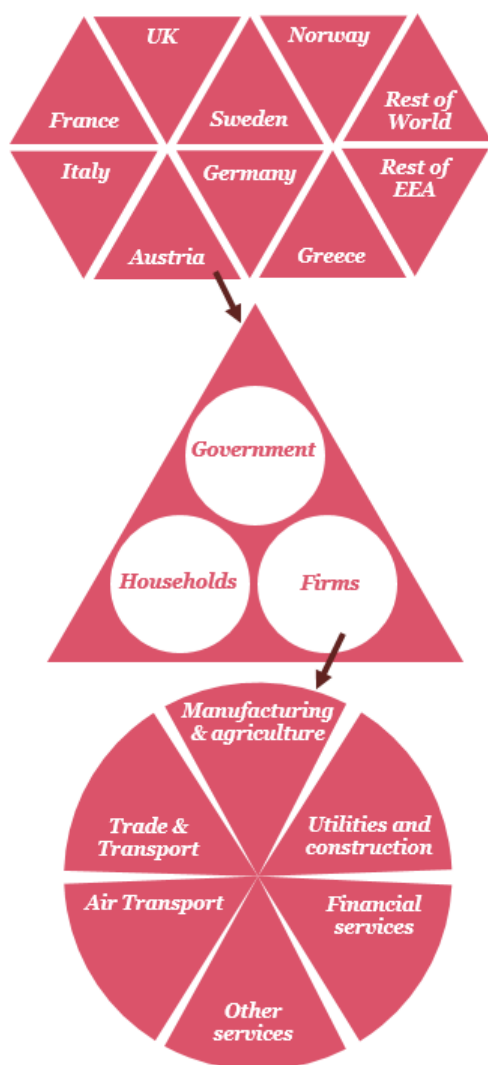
UK

Norway

France

Sweden

Rest of World

Italy

Germany

Rest of EEA

Austria

Greece

Government

Households

Firms

Manufacturing & agriculture

Trade & Transport

Utilities and construction

Air Transport

Financial services

Other services